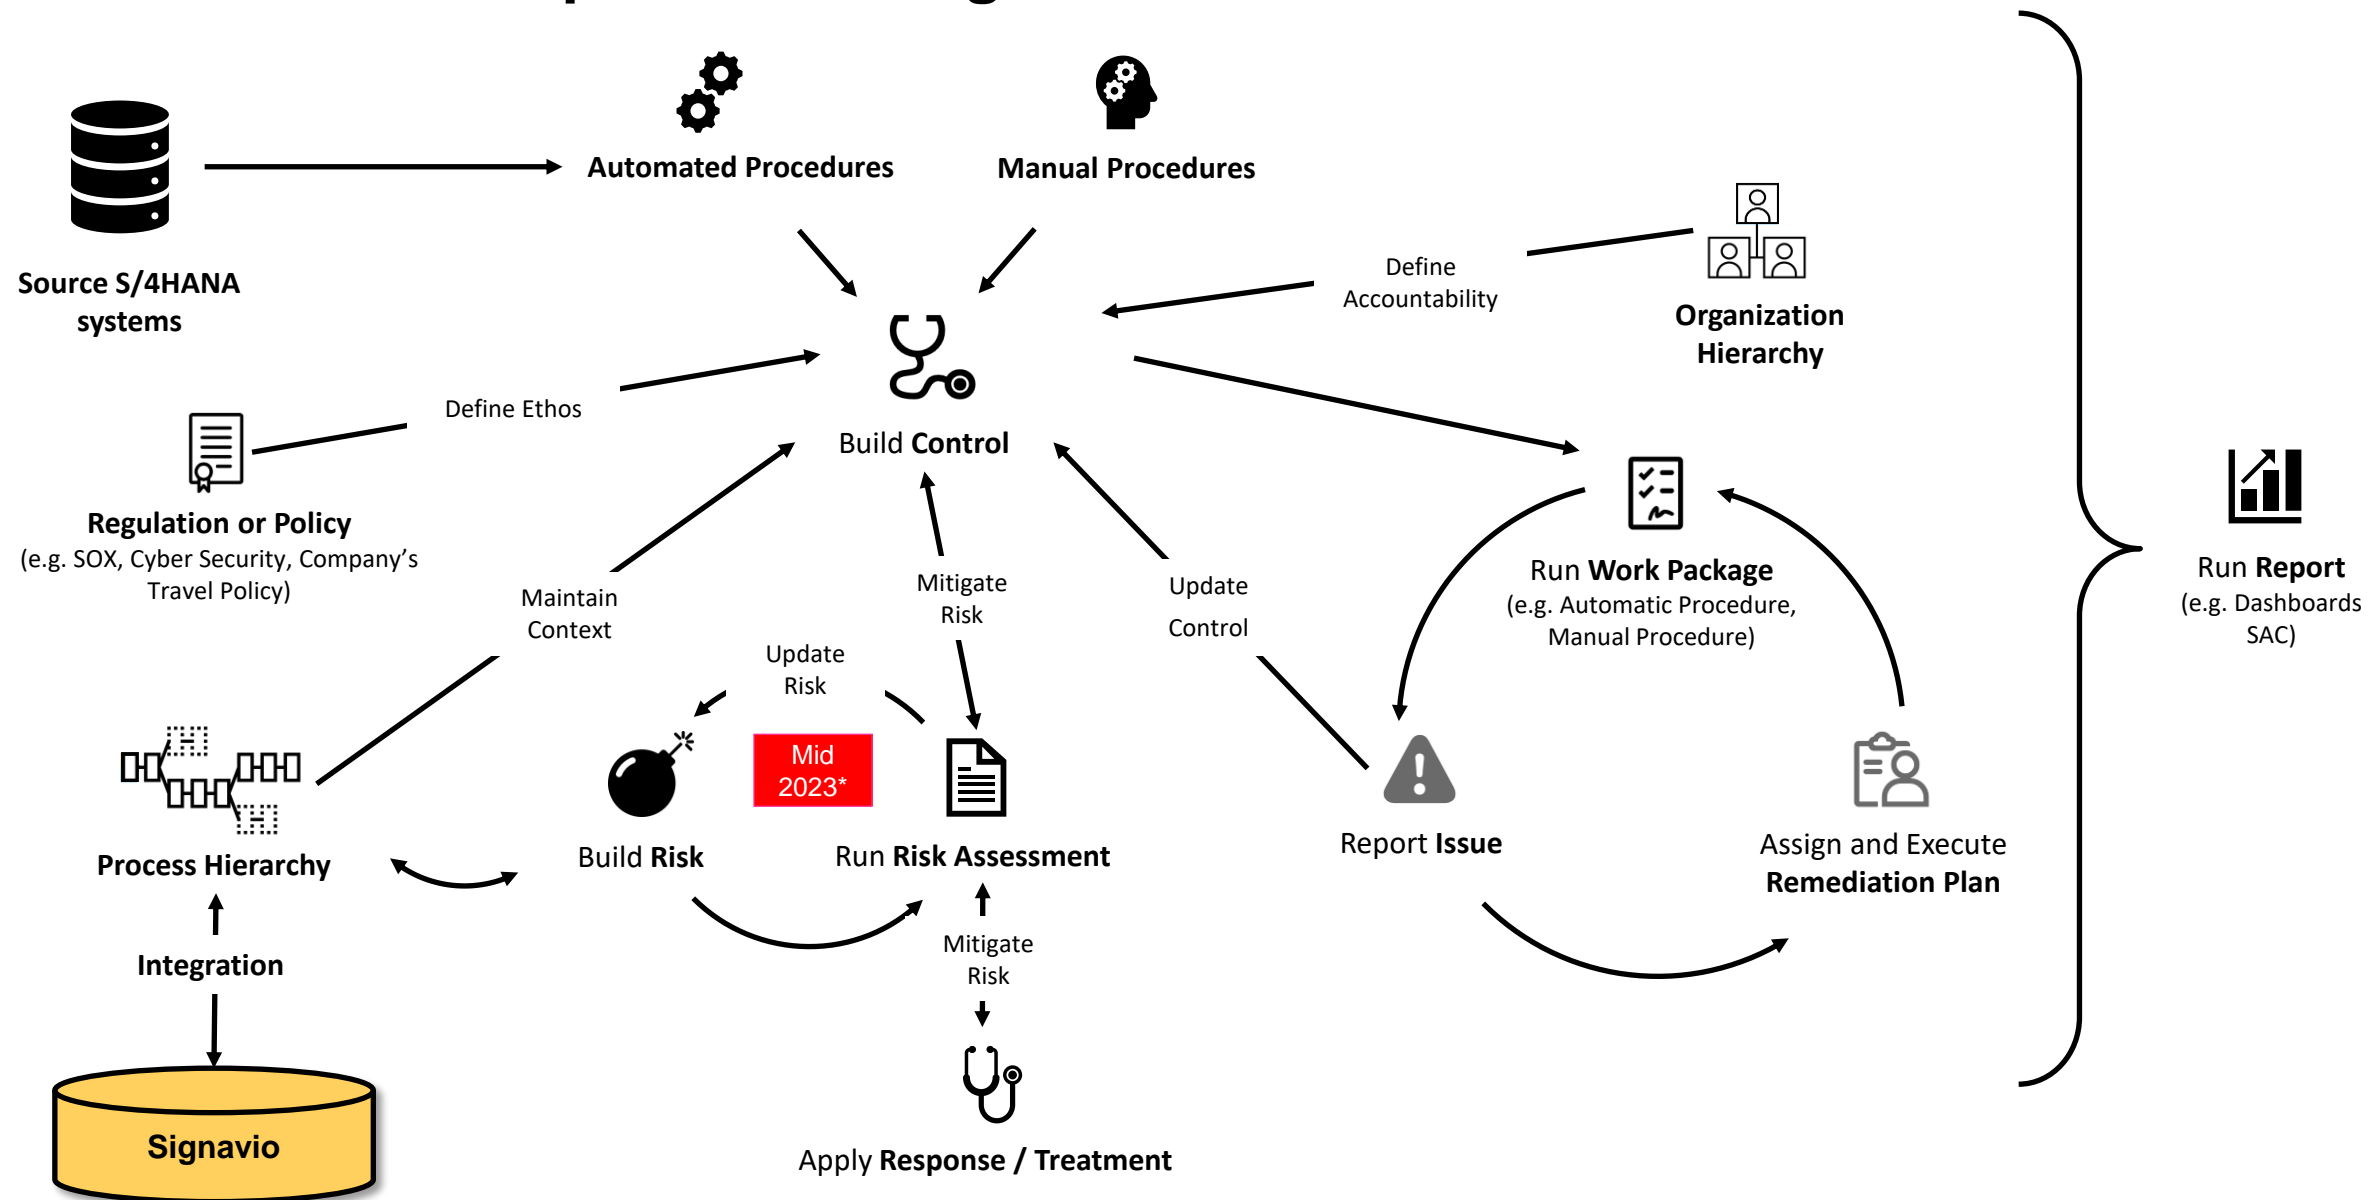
Automated Procedures

Manual Procedures

Source S/4HANA systems

Define Accountability

Organization Hierarchy

Define Ethos

Build Control

Regulation or Policy
(e.g. SOX, Cyber Security, Company's Travel Policy)

Maintain Context

Mitigate Risk

Update Control

Run Work Package
(e.g. Automatic Procedure, Manual Procedure)

Run Report
(e.g. Dashboards SAC)

Update Risk

Mid 2023*

Build Risk

Run Risk Assessment

Report Issue

Assign and Execute Remediation Plan

Process Hierarchy

Integration

Mitigate Risk

Signavio

Apply Response / Treatment